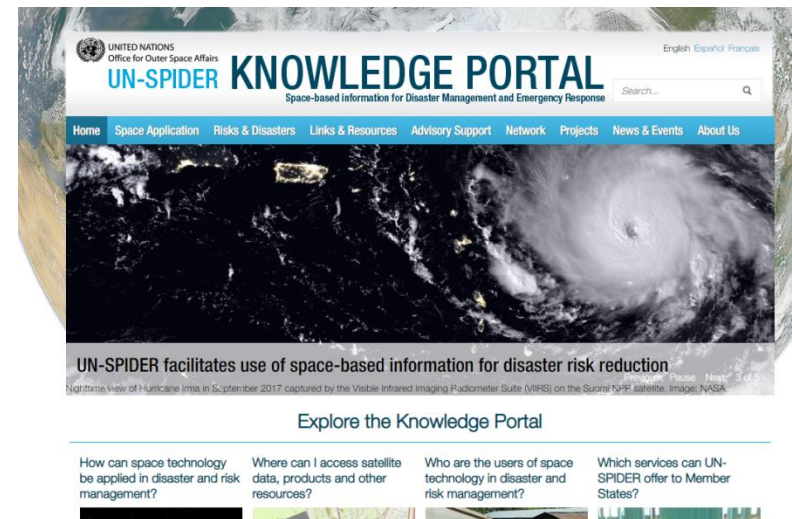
UNITED NATIONS
Office for Outer Space Affairs
UN-SPIDER KNOWLEDGE PORTAL
Space-based information for Disaster Management and Emergency Response

English Español Français

Search...

Home Space Application Risks & Disasters Links & Resources Advisory Support Network Projects News & Events About Us

UN-SPIDER facilitates use of space-based information for disaster risk reduction

Previous Pause Next 3 of 5

Nighttime view of Hurricane Irma in September 2017 captured by the Visible Infrared Imaging Radiometer Suite (VIIRS) on the Suomi NPP satellite. Image: NASA

Explore the Knowledge Portal

How can space technology be applied in disaster and risk management?

Where can I access satellite data, products and other resources?

Who are the users of space technology in disaster and risk management?

Which services can UN-SPIDER offer to Member States?